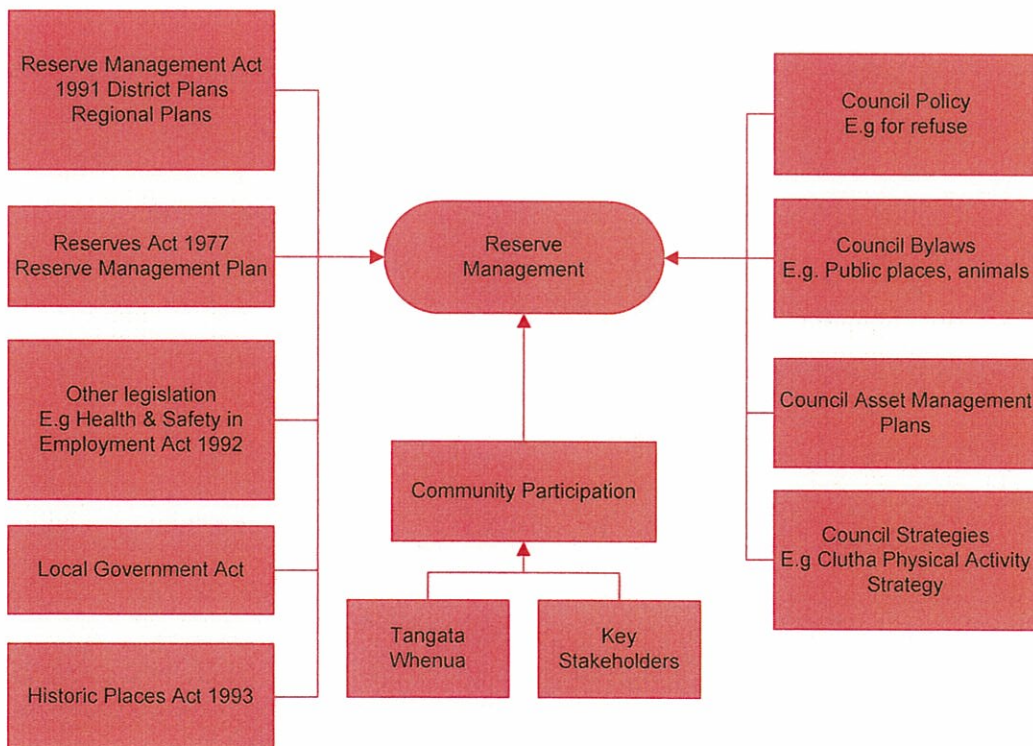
Reserve Management Act 1991 District Plans Regional Plans

Reserves Act 1977 Reserve Management Plan

Other legislation E.g Health & Safety in Employment Act 1992

Local Government Act

Historic Places Act 1993

Reserve Management

Community Participation

Tangata Whenua

Key Stakeholders

Council Policy E.g for refuse

Council Bylaws E.g. Public places, animals

Council Asset Management Plans

Council Strategies E.g Clutha Physical Activity Strategy